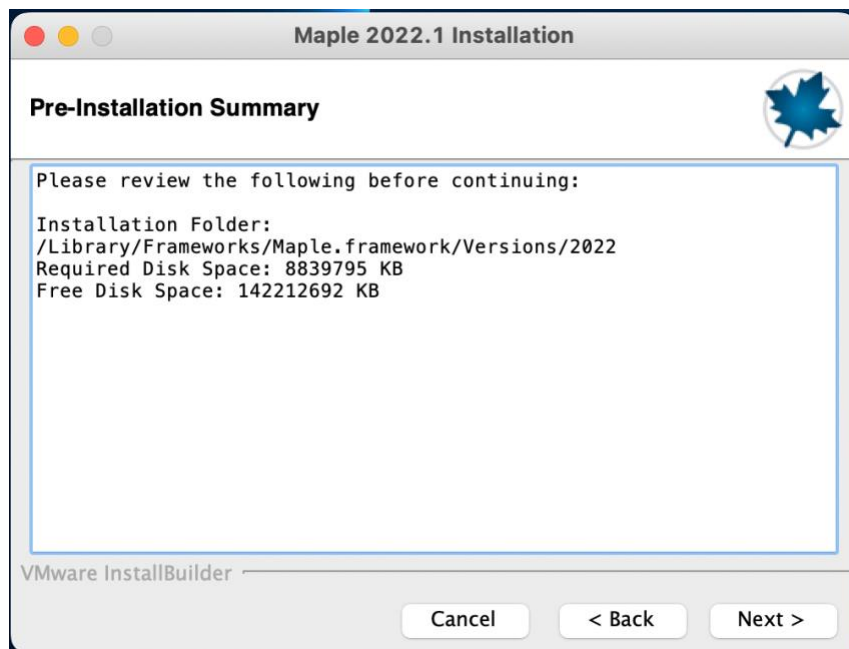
Maple 2022.1 Installation

Pre-Installation Summary

Please review the following before continuing:

Installation Folder:
/Library/Frameworks/Maple.framework/Versions/2022
Required Disk Space: 8839795 KB
Free Disk Space: 142212692 KB

VMware InstallBuilder

Cancel
< Back
Next >